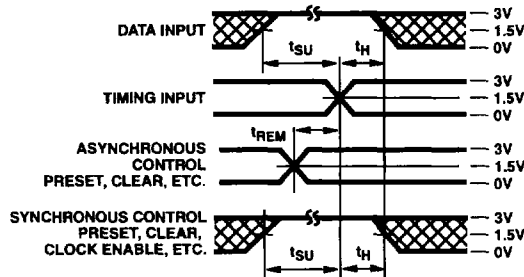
DATA INPUT
3V
1.5V
0V
$t_{SU}$
$t_H$
TIMING INPUT
3V
1.5V
0V
$t_{REM}$
ASYNCHRONOUS CONTROL PRESET, CLEAR, ETC.
3V
1.5V
0V
SYNCHRONOUS CONTROL PRESET, CLEAR, CLOCK ENABLE, ETC.
3V
1.5V
0V
$t_{SU}$
$t_H$